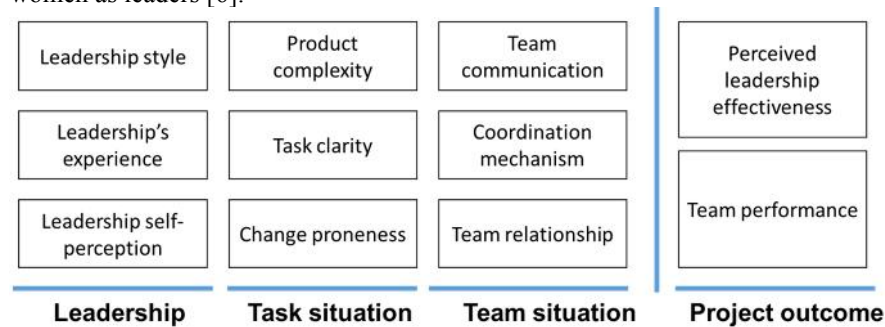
women as leaders [6].

Leadership style

Leadership's experience

Leadership self-perception

Leadership

Product complexity

Task clarity

Change proneness

Task situation

Team communication

Coordination mechanism

Team relationship

Team situation

Perceived leadership effectiveness

Team performance

Project outcome